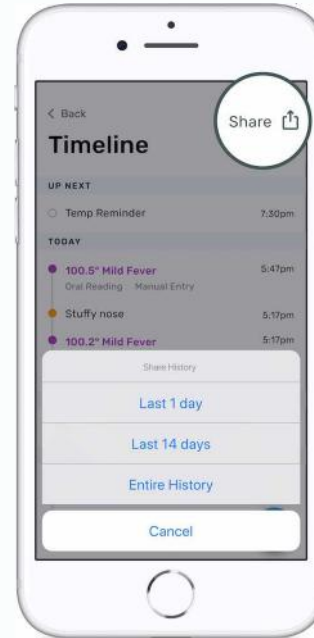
< Back

Share

Timeline

UP NEXT

Temp Reminder 7:30pm

TODAY

100.5° Mild Fever 5:47pm

Oral Reading Manual Entry

Stuffy nose 5:17pm

100.2° Mild Fever 5:17pm

Share History

Last 1 day

Last 14 days

Entire History

Cancel